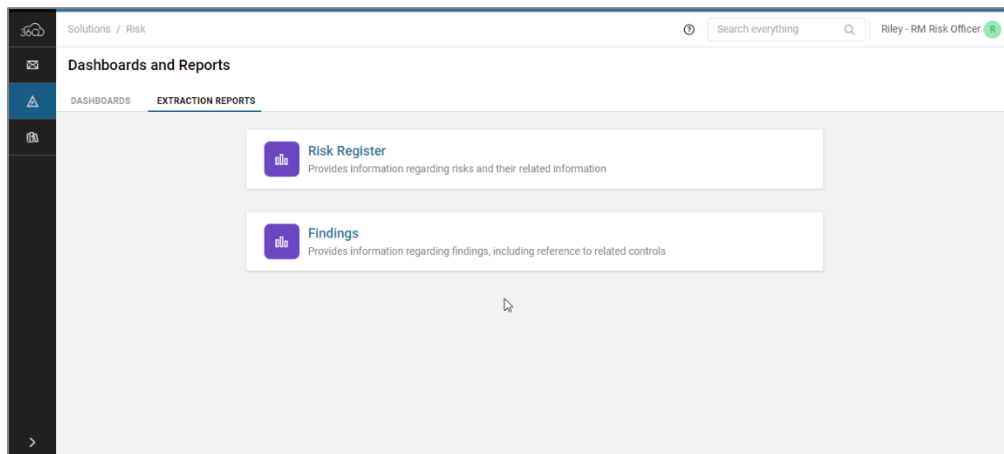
360

Solutions / Risk

Search everything

Riley - RM Risk Officer R

Dashboards and Reports

DASHBOARDS EXTRACTION REPORTS

Risk Register
Provides information regarding risks and their related information

Findings
Provides information regarding findings, including reference to related controls